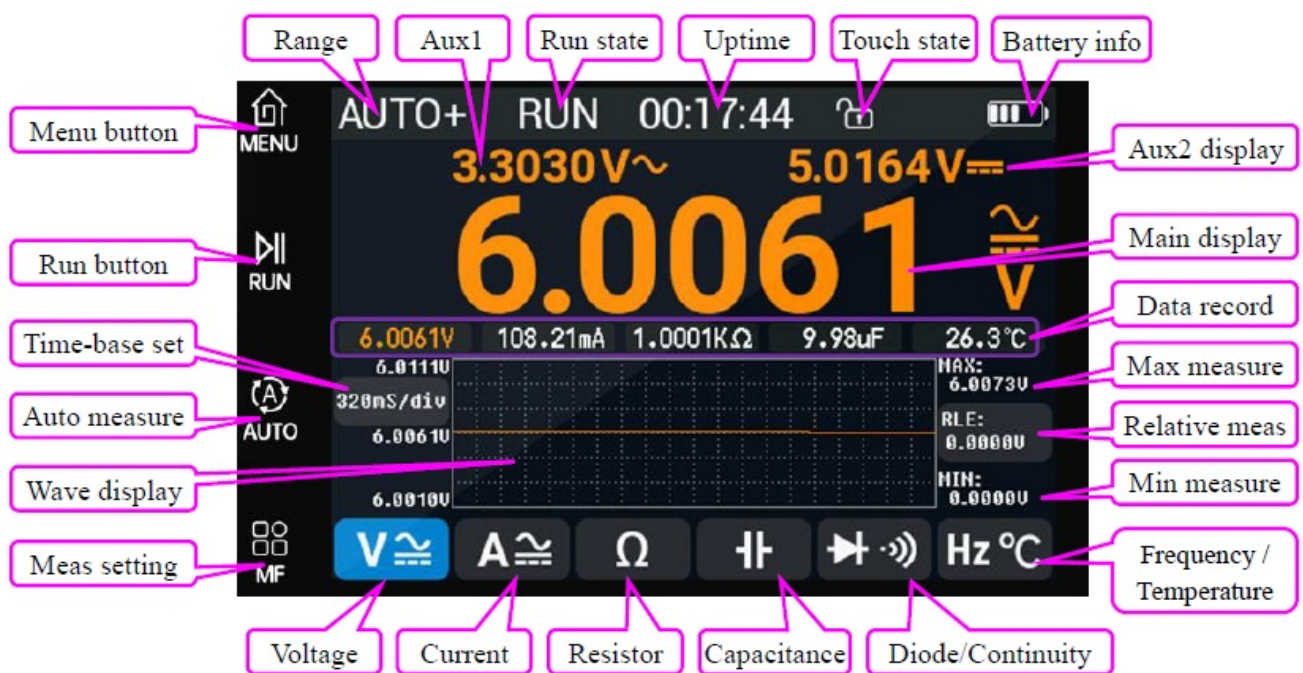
Range
Aux1
Run state
Uptime
Touch state
Battery info

Menu button
MENU
AUTO+
RUN
00:17:44

3.3030V~
5.0164V⎓
Aux2 display

Run button
RUN
6.0061
V
Main display

Data record
6.0061V
108.21mA
1.0001KΩ
9.98uF
26.3°C

Time-base set
6.0111V
320mS/div
6.0061V
6.0010V
MAX:
6.0073V
Max measure

Auto measure
AUTO
RLE:
0.0000V
Relative meas

Wave display
MIN:
0.0000V
Min measure

Meas setting
MF
V
A
Ω
Hz °C
Frequency / Temperature

Voltage
Current
Resistor
Capacitance
Diode/Continuity